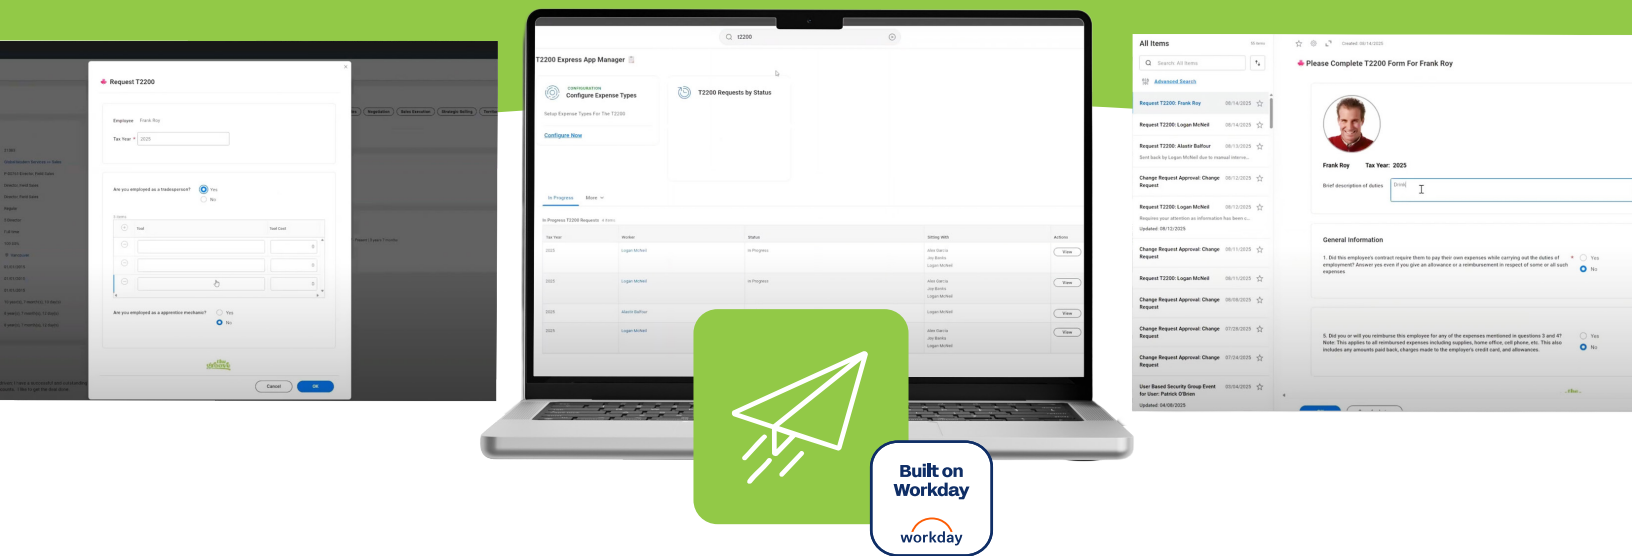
Request T2200

Employee Frank Roy

Tax Year * 2025

Are you employed as a tradesperson? Yes No

Tool Tool Cost

Are you employed as a apprentice mechanic? Yes No

Cancel OK

t2200

T2200 Express App Manager

CONFIGURATION
Configure Expense Types

Setup Expense Types For The T2200

Configure Now

T2200 Requests by Status

In Progress More

In Progress T2200 Requests

| Tax Year | Worker | Status | Sitting With | Actions |
|---|---|---|---|---|
| 2025 | Logan McNeil | In Progress | Alex Garcia Joy Banks Logan McNeil | View |
| 2025 | Logan McNeil | In Progress | Alex Garcia Joy Banks Logan McNeil | View |
| 2025 | Alastir Balfour | | Logan McNeil | View |
| 2025 | Logan McNeil | | Alex Garcia Joy Banks Logan McNeil | View |

All Items

Search: All Items

Advanced Search

Request T2200: Frank Roy 08/14/2025

Request T2200: Logan McNeil 08/14/2025

Request T2200: Alastir Balfour 08/13/2025

Sent back by Logan McNeil due to manual interve...

Change Request Approval: Change Request 08/12/2025

Request T2200: Logan McNeil 08/12/2025

Requires your attention as information has been c...

Updated: 08/12/2025

Change Request Approval: Change Request 08/11/2025

Request T2200: Logan McNeil 08/11/2025

Change Request Approval: Change Request 08/08/2025

Change Request Approval: Change Request 07/29/2025

Change Request Approval: Change Request 07/24/2025

User Based Security Group Event for User: Patrick O'Brien 05/04/2025

Updated: 04/08/2025

Created: 08/14/2025

Please Complete T2200 Form For Frank Roy

Frank Roy Tax Year: 2025

Brief description of duties Drink

General Information

1. Did this employee's contract require them to pay their own expenses while carrying out the duties of employment? Answer yes even if you give an allowance or a reimbursement in respect of some or all such expenses * Yes No

5. Did you or will you reimburse this employee for any of the expenses mentioned in questions 3 and 4? Note: This applies to all reimbursed expenses including supplies, home office, cell phone, etc. This also includes any amounts paid back, charges made to the employer's credit card, and allowances. Yes No

Built on Workday

workday